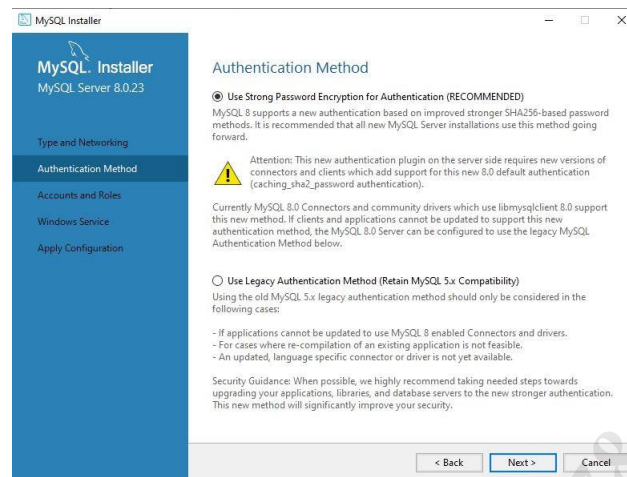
MySQL Installer

MySQL. Installer
MySQL Server 8.0.23

Type and Networking
Authentication Method
Accounts and Roles
Windows Service
Apply Configuration

Authentication Method

Use Strong Password Encryption for Authentication (RECOMMENDED)
MySQL 8 supports a new authentication based on improved stronger SHA256-based password methods. It is recommended that all new MySQL Server installations use this method going forward.

Attention: This new authentication plugin on the server side requires new versions of connectors and clients which add support for this new 8.0 default authentication (caching_sha2_password authentication).

Currently MySQL 8.0 Connectors and community drivers which use libmysqlclient 8.0 support this new method. If clients and applications cannot be updated to support this new authentication method, the MySQL 8.0 Server can be configured to use the legacy MySQL Authentication Method below.

Use Legacy Authentication Method (Retain MySQL 5.x Compatibility)
Using the old MySQL 5.x legacy authentication method should only be considered in the following cases:

- If applications cannot be updated to use MySQL 8 enabled Connectors and drivers.
- For cases where re-compilation of an existing application is not feasible.
- An updated, language specific connector or driver is not yet available.

Security Guidance: When possible, we highly recommend taking needed steps towards upgrading your applications, libraries, and database servers to the new stronger authentication. This new method will significantly improve your security.

< Back
Next >
Cancel